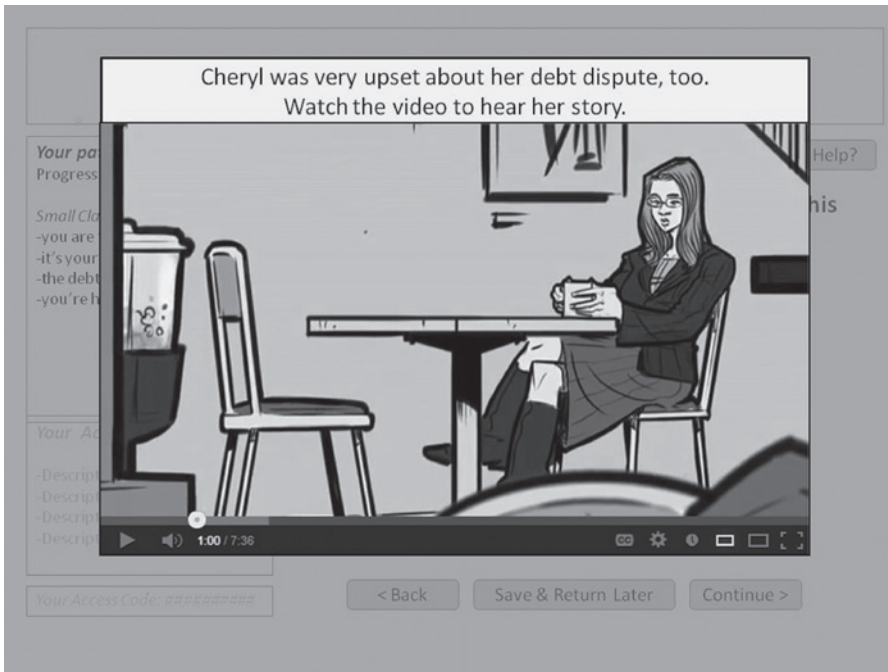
Cheryl was very upset about her debt dispute, too.
Watch the video to hear her story.

Your pa
Progress

Small Cla
-you are
-it's your
-the debt
-you're h

Help?

his

Your Ac

-Descript
-Descript
-Descript
-Descript

1:00 / 7:36

CC

Your Access Code: #########

< Back

Save & Return Later

Continue >